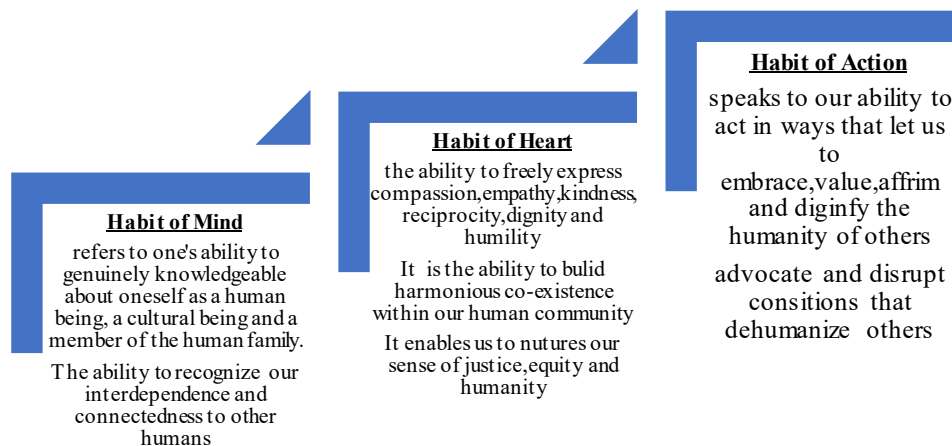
Habit of Mind

refers to one's ability to genuinely knowledgeable about oneself as a human being, a cultural being and a member of the human family.

The ability to recognize our interdependence and connectedness to other humans

Habit of Heart

the ability to freely express compassion,empathy,kindness, reciprocity,dignity and humility

It is the ability to bulid harmonious co-existence within our human community

It enables us to nutures our sense of justice,equity and humanity

Habit of Action

speaks to our ability to act in ways that let us to embrace,value,affrim and diginfy the humanity of others

advocate and disrupt consitions that dehumanize others